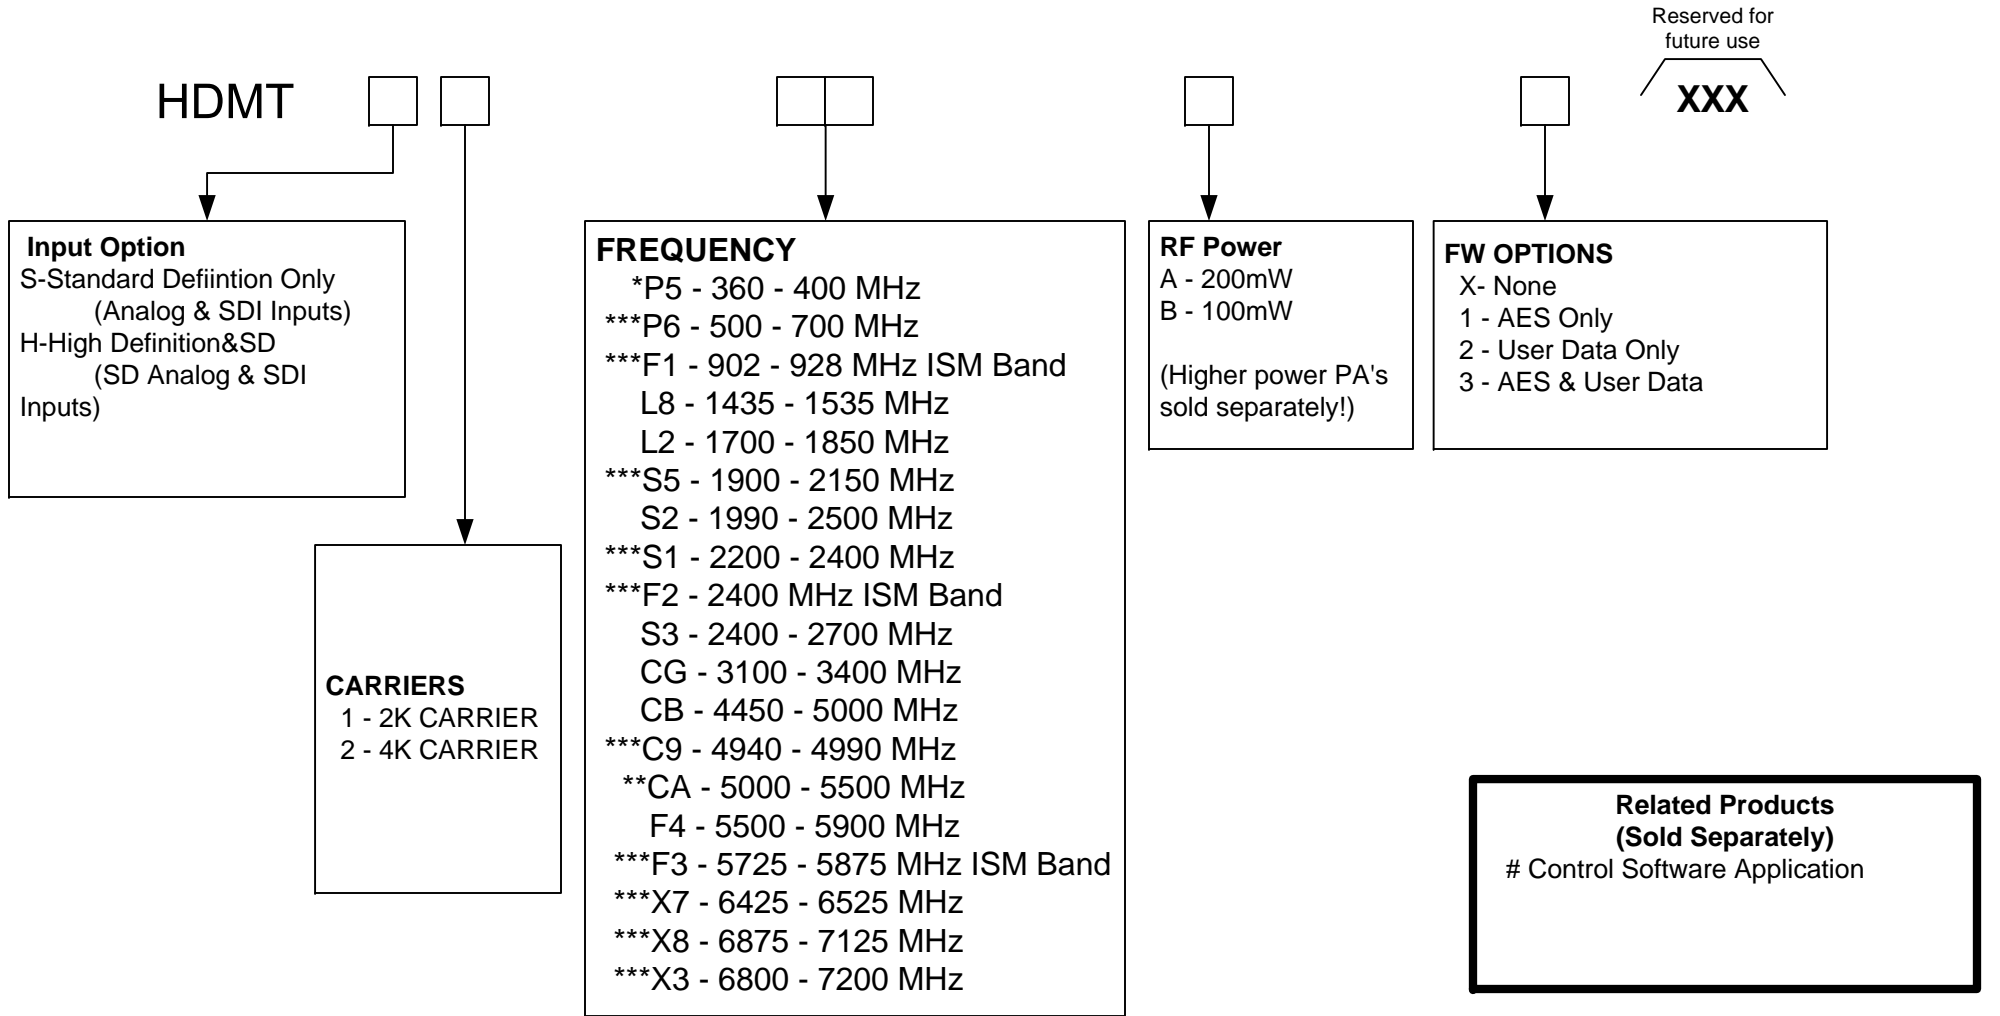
Reserved for future use

HDMT

XXX

Input Option
S-Standard Defiintion Only
(Analog & SDI Inputs)
H-High Definition&SD
(SD Analog & SDI Inputs)

CARRIERS
1 - 2K CARRIER
2 - 4K CARRIER

FREQUENCY
*P5 - 360 - 400 MHz
***P6 - 500 - 700 MHz
***F1 - 902 - 928 MHz ISM Band
L8 - 1435 - 1535 MHz
L2 - 1700 - 1850 MHz
***S5 - 1900 - 2150 MHz
S2 - 1990 - 2500 MHz
***S1 - 2200 - 2400 MHz
***F2 - 2400 MHz ISM Band
S3 - 2400 - 2700 MHz
CG - 3100 - 3400 MHz
CB - 4450 - 5000 MHz
***C9 - 4940 - 4990 MHz
**CA - 5000 - 5500 MHz
F4 - 5500 - 5900 MHz
***F3 - 5725 - 5875 MHz ISM Band
***X7 - 6425 - 6525 MHz
***X8 - 6875 - 7125 MHz
***X3 - 6800 - 7200 MHz

RF Power
A - 200mW
B - 100mW

(Higher power PA's sold separately!)

FW OPTIONS
X- None
1 - AES Only
2 - User Data Only
3 - AES & User Data

Related Products
(Sold Separately)
# Control Software Application